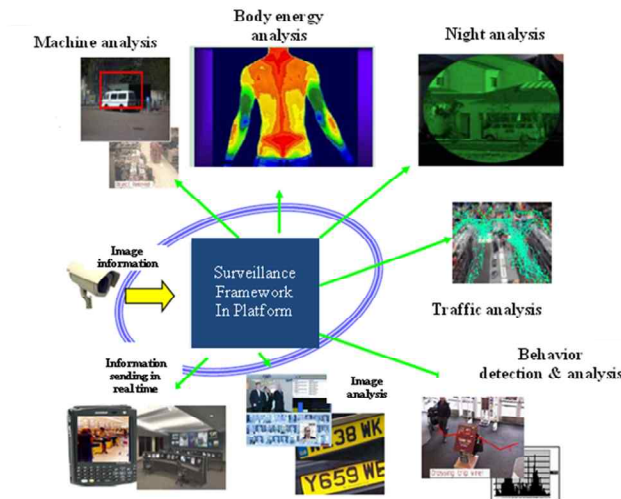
Machine analysis

Body energy analysis

Night analysis

Image information

Surveillance Framework In Platform

Traffic analysis

Behavior detection & analysis

Information sending in real time

Image analysis

L38 WK

Y659 WE